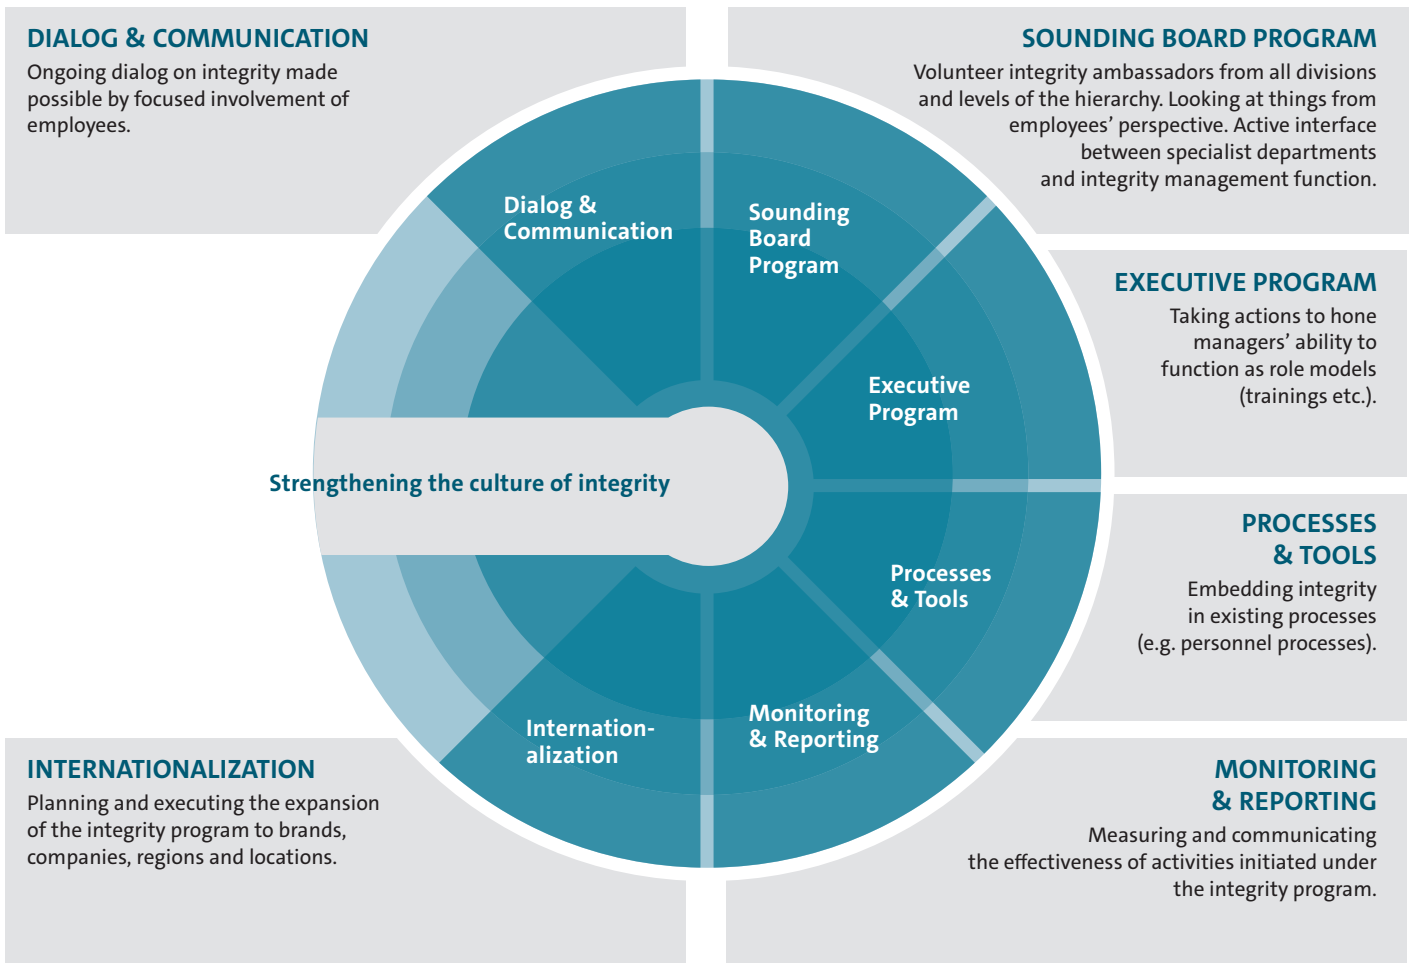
DIALOG & COMMUNICATION
Ongoing dialog on integrity made possible by focused involvement of employees.

SOUNDING BOARD PROGRAM
Volunteer integrity ambassadors from all divisions and levels of the hierarchy. Looking at things from employees' perspective. Active interface between specialist departments and integrity management function.

Dialog & Communication

Sounding Board Program

EXECUTIVE PROGRAM
Taking actions to hone managers' ability to function as role models (trainings etc.).

Executive Program

Strengthening the culture of integrity

PROCESSES & TOOLS
Embedding integrity in existing processes (e.g. personnel processes).

Processes & Tools

Internationalization

Monitoring & Reporting

INTERNATIONALIZATION
Planning and executing the expansion of the integrity program to brands, companies, regions and locations.

MONITORING & REPORTING
Measuring and communicating the effectiveness of activities initiated under the integrity program.